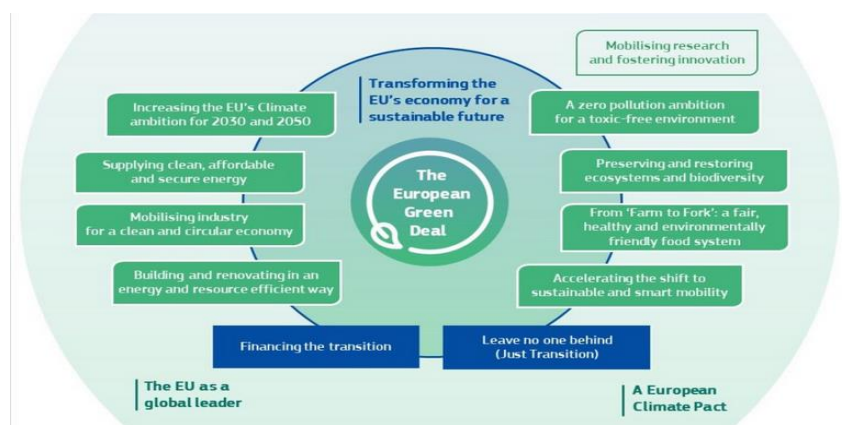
Mobilising research and fostering innovation

Transforming the EU's economy for a sustainable future

Increasing the EU's Climate ambition for 2030 and 2050

A zero pollution ambition for a toxic-free environment

Supplying clean, affordable and secure energy

The European Green Deal

Preserving and restoring ecosystems and biodiversity

Mobilising industry for a clean and circular economy

From 'Farm to Fork': a fair, healthy and environmentally friendly food system

Building and renovating in an energy and resource efficient way

Accelerating the shift to sustainable and smart mobility

Financing the transition

Leave no one behind (Just Transition)

The EU as a global leader

A European Climate Pact